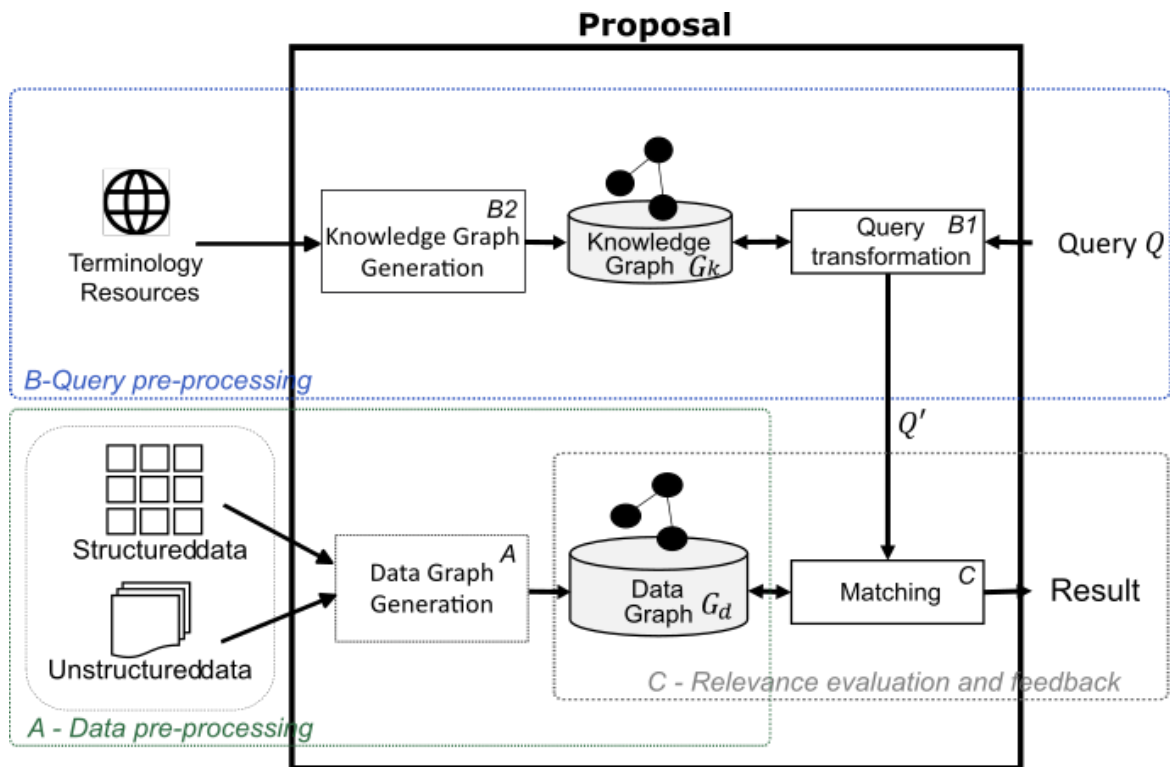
Proposal

Terminology Resources

B2
Knowledge Graph Generation

Knowledge Graph $G_k$

B1
Query transformation

Query $Q$

B-Query pre-processing

$Q'$

Structureddata

Unstructureddata

A
Data Graph Generation

Data Graph $G_d$

C
Matching

Result

C - Relevance evaluation and feedback

A - Data pre-processing